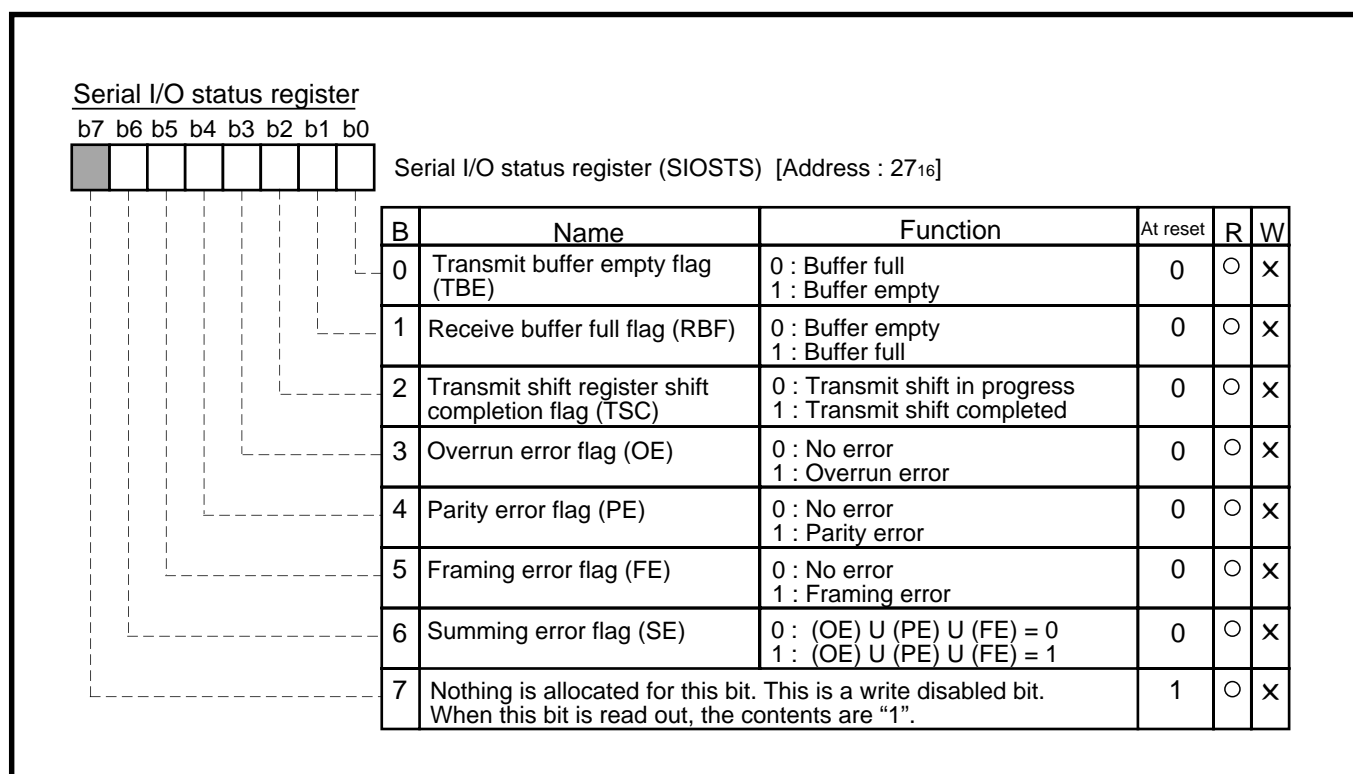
Serial I/O status register

b7 b6 b5 b4 b3 b2 b1 b0

Serial I/O status register (SIOSTS) [Address : $27_{16}$]

| B | Name | Function | At reset | R | W |
|---|---|---|---|---|---|
| 0 | Transmit buffer empty flag (TBE) | 0 : Buffer full<br>1 : Buffer empty | 0 | ○ | × |
| 1 | Receive buffer full flag (RBF) | 0 : Buffer empty<br>1 : Buffer full | 0 | ○ | × |
| 2 | Transmit shift register shift completion flag (TSC) | 0 : Transmit shift in progress<br>1 : Transmit shift completed | 0 | ○ | × |
| 3 | Overrun error flag (OE) | 0 : No error<br>1 : Overrun error | 0 | ○ | × |
| 4 | Parity error flag (PE) | 0 : No error<br>1 : Parity error | 0 | ○ | × |
| 5 | Framing error flag (FE) | 0 : No error<br>1 : Framing error | 0 | ○ | × |
| 6 | Summing error flag (SE) | 0 : (OE) U (PE) U (FE) = 0<br>1 : (OE) U (PE) U (FE) = 1 | 0 | ○ | × |
| 7 | Nothing is allocated for this bit. This is a write disabled bit. When this bit is read out, the contents are "1". | | 1 | ○ | × |